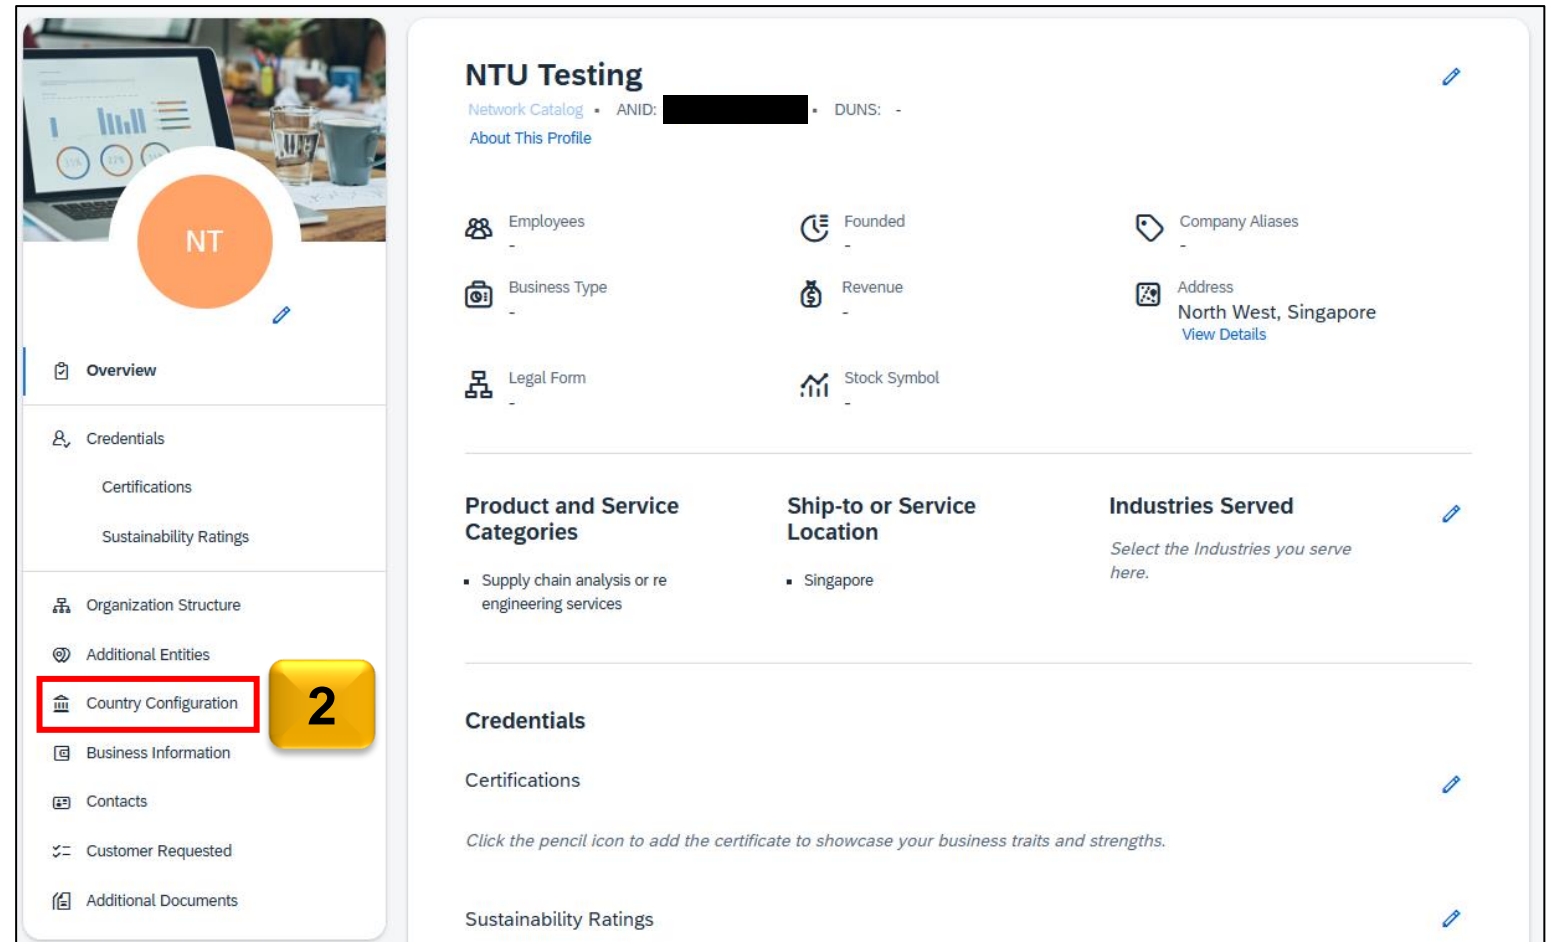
NT

Overview

Credentials

Certifications

Sustainability Ratings

Organization Structure

Additional Entities

Country Configuration

2

Business Information

Contacts

Customer Requested

Additional Documents

NTU Testing

Network Catalog • ANID: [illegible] • DUNS: -

About This Profile

Employees
-

Founded
-

Company Aliases
-

Business Type
-

Revenue
-

Address
North West, Singapore
View Details

Legal Form
-

Stock Symbol
-

Product and Service Categories

- Supply chain analysis or re engineering services

Ship-to or Service Location

- Singapore

Industries Served

Select the Industries you serve here.

Credentials

Certifications

Click the pencil icon to add the certificate to showcase your business traits and strengths.

Sustainability Ratings